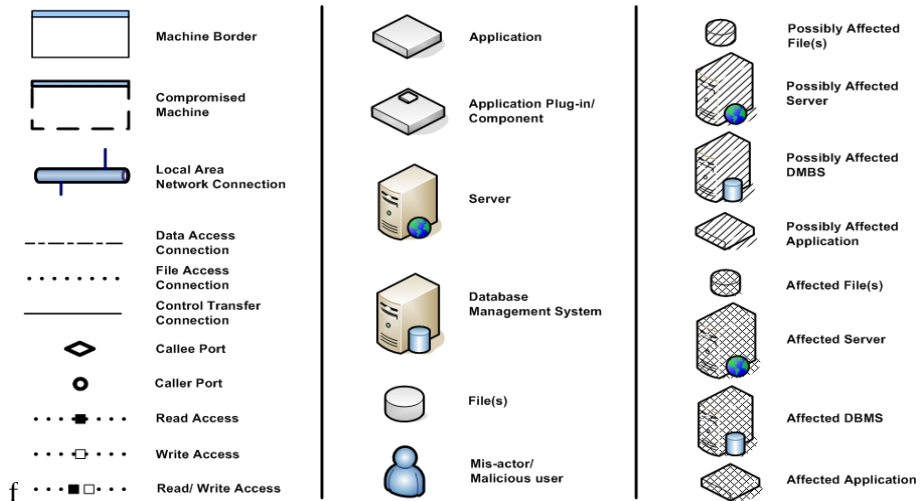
Machine Border

Compromised Machine

Local Area Network Connection

Data Access Connection

File Access Connection

Control Transfer Connection

Callee Port

Caller Port

Read Access

Write Access

f

Read/ Write Access

Application

Application Plug-in/ Component

Server

Database Management System

File(s)

Mis-actor/ Malicious user

Possibly Affected File(s)

Possibly Affected Server

Possibly Affected DMBS

Possibly Affected Application

Affected File(s)

Affected Server

Affected DBMS

Affected Application